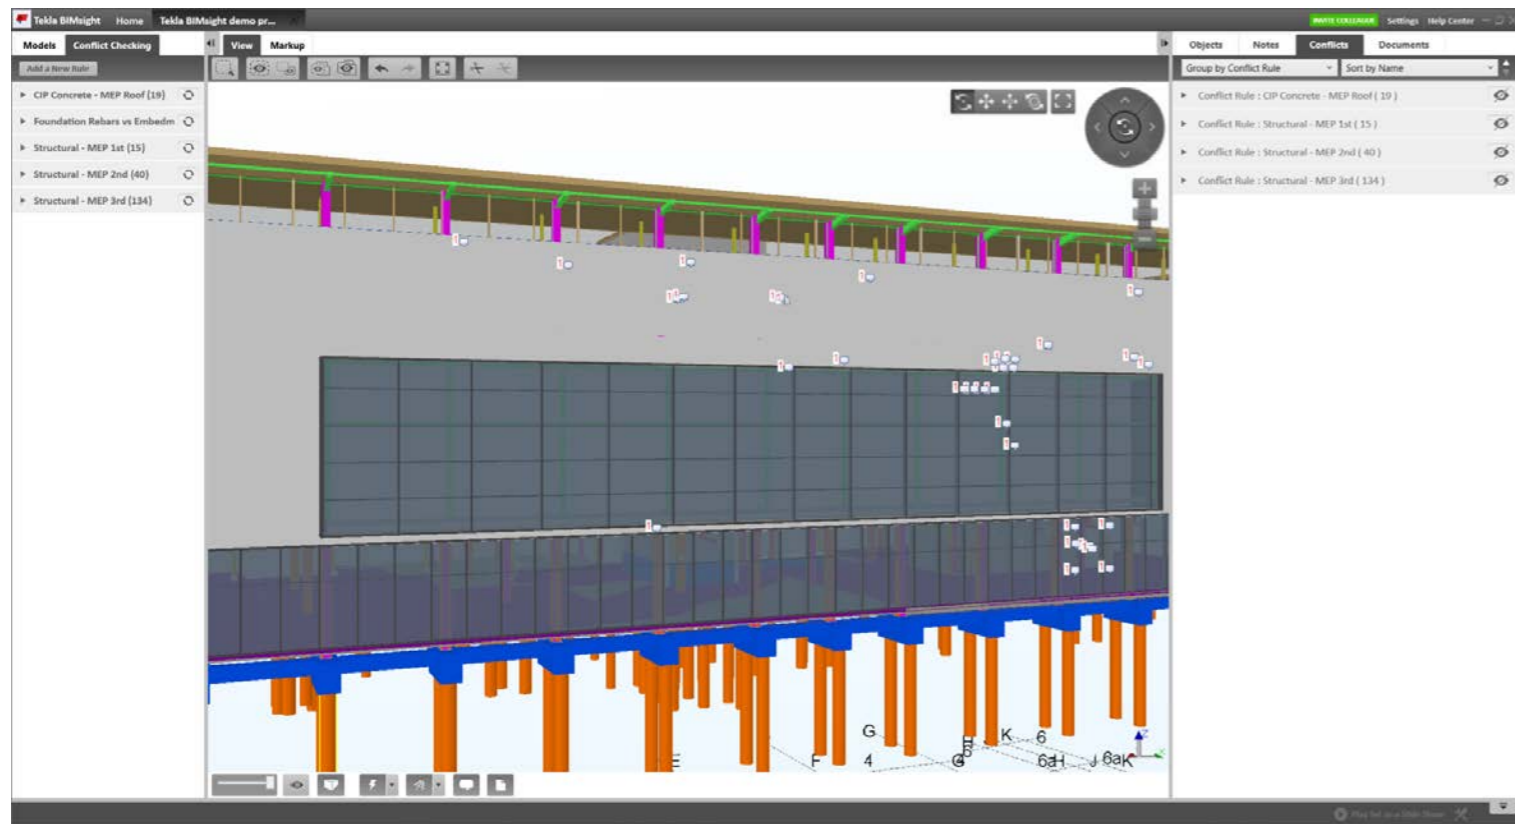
Tekla BIMsight Home Tekla BIMsight demo pr...

Settings Help Center

Models Conflict Checking

Add a New Rule

CIP Concrete - MEP Roof (19)

Foundation Rebars vs Embedm

Structural - MEP 1st (15)

Structural - MEP 2nd (40)

Structural - MEP 3rd (134)

View Markup

Objects Notes Conflicts Documents

Group by Conflict Rule

Sort by Name

Conflict Rule : CIP Concrete - MEP Roof ( 19 )

Conflict Rule : Structural - MEP 1st ( 15 )

Conflict Rule : Structural - MEP 2nd ( 40 )

Conflict Rule : Structural - MEP 3rd ( 134 )

G

H

K

6

E

F

4

G

6aH

J

6aK